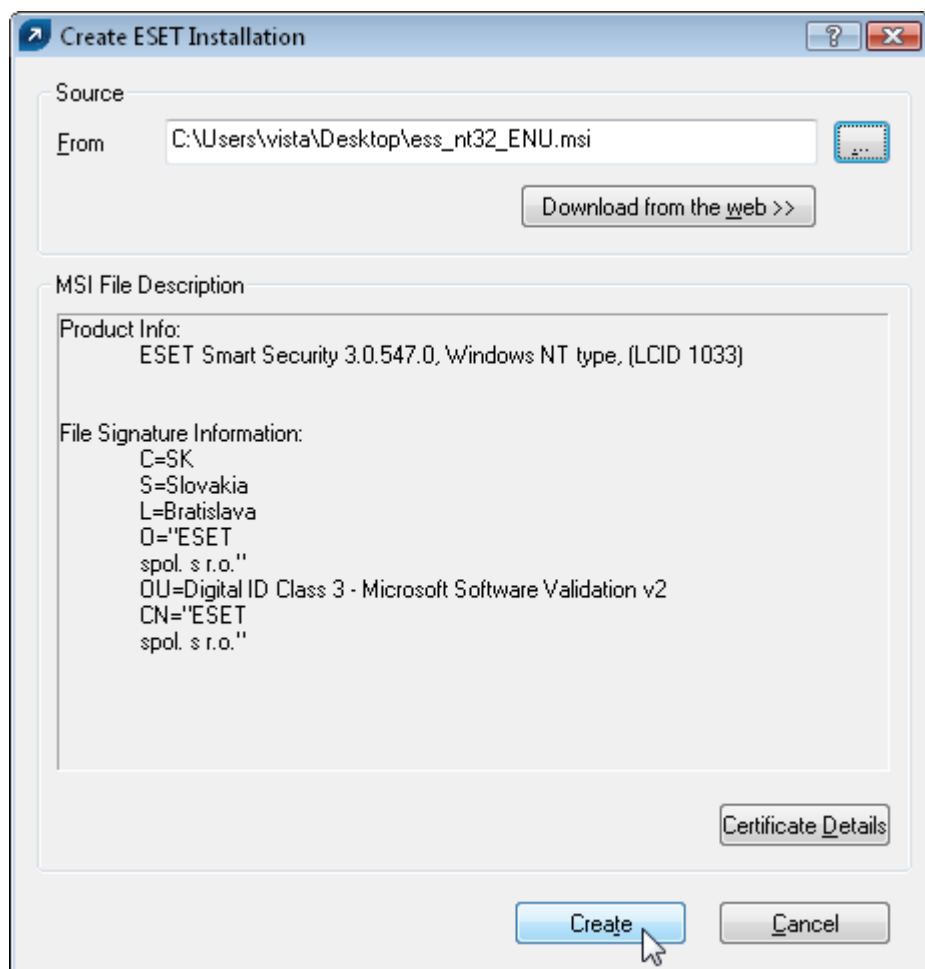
Create ESET Installation

?

Source

From C:\Users\vista\Desktop\ess_nt32_ENU.msi ...

Download from the web >>

MSI File Description

Product Info:
ESET Smart Security 3.0.547.0, Windows NT type, (LCID 1033)

File Signature Information:
C=SK
S=Slovakia
L=Bratislava
O="ESET
spol. s r.o."
OU=Digital ID Class 3 - Microsoft Software Validation v2
CN="ESET
spol. s r.o."

Certificate Details

Create Cancel